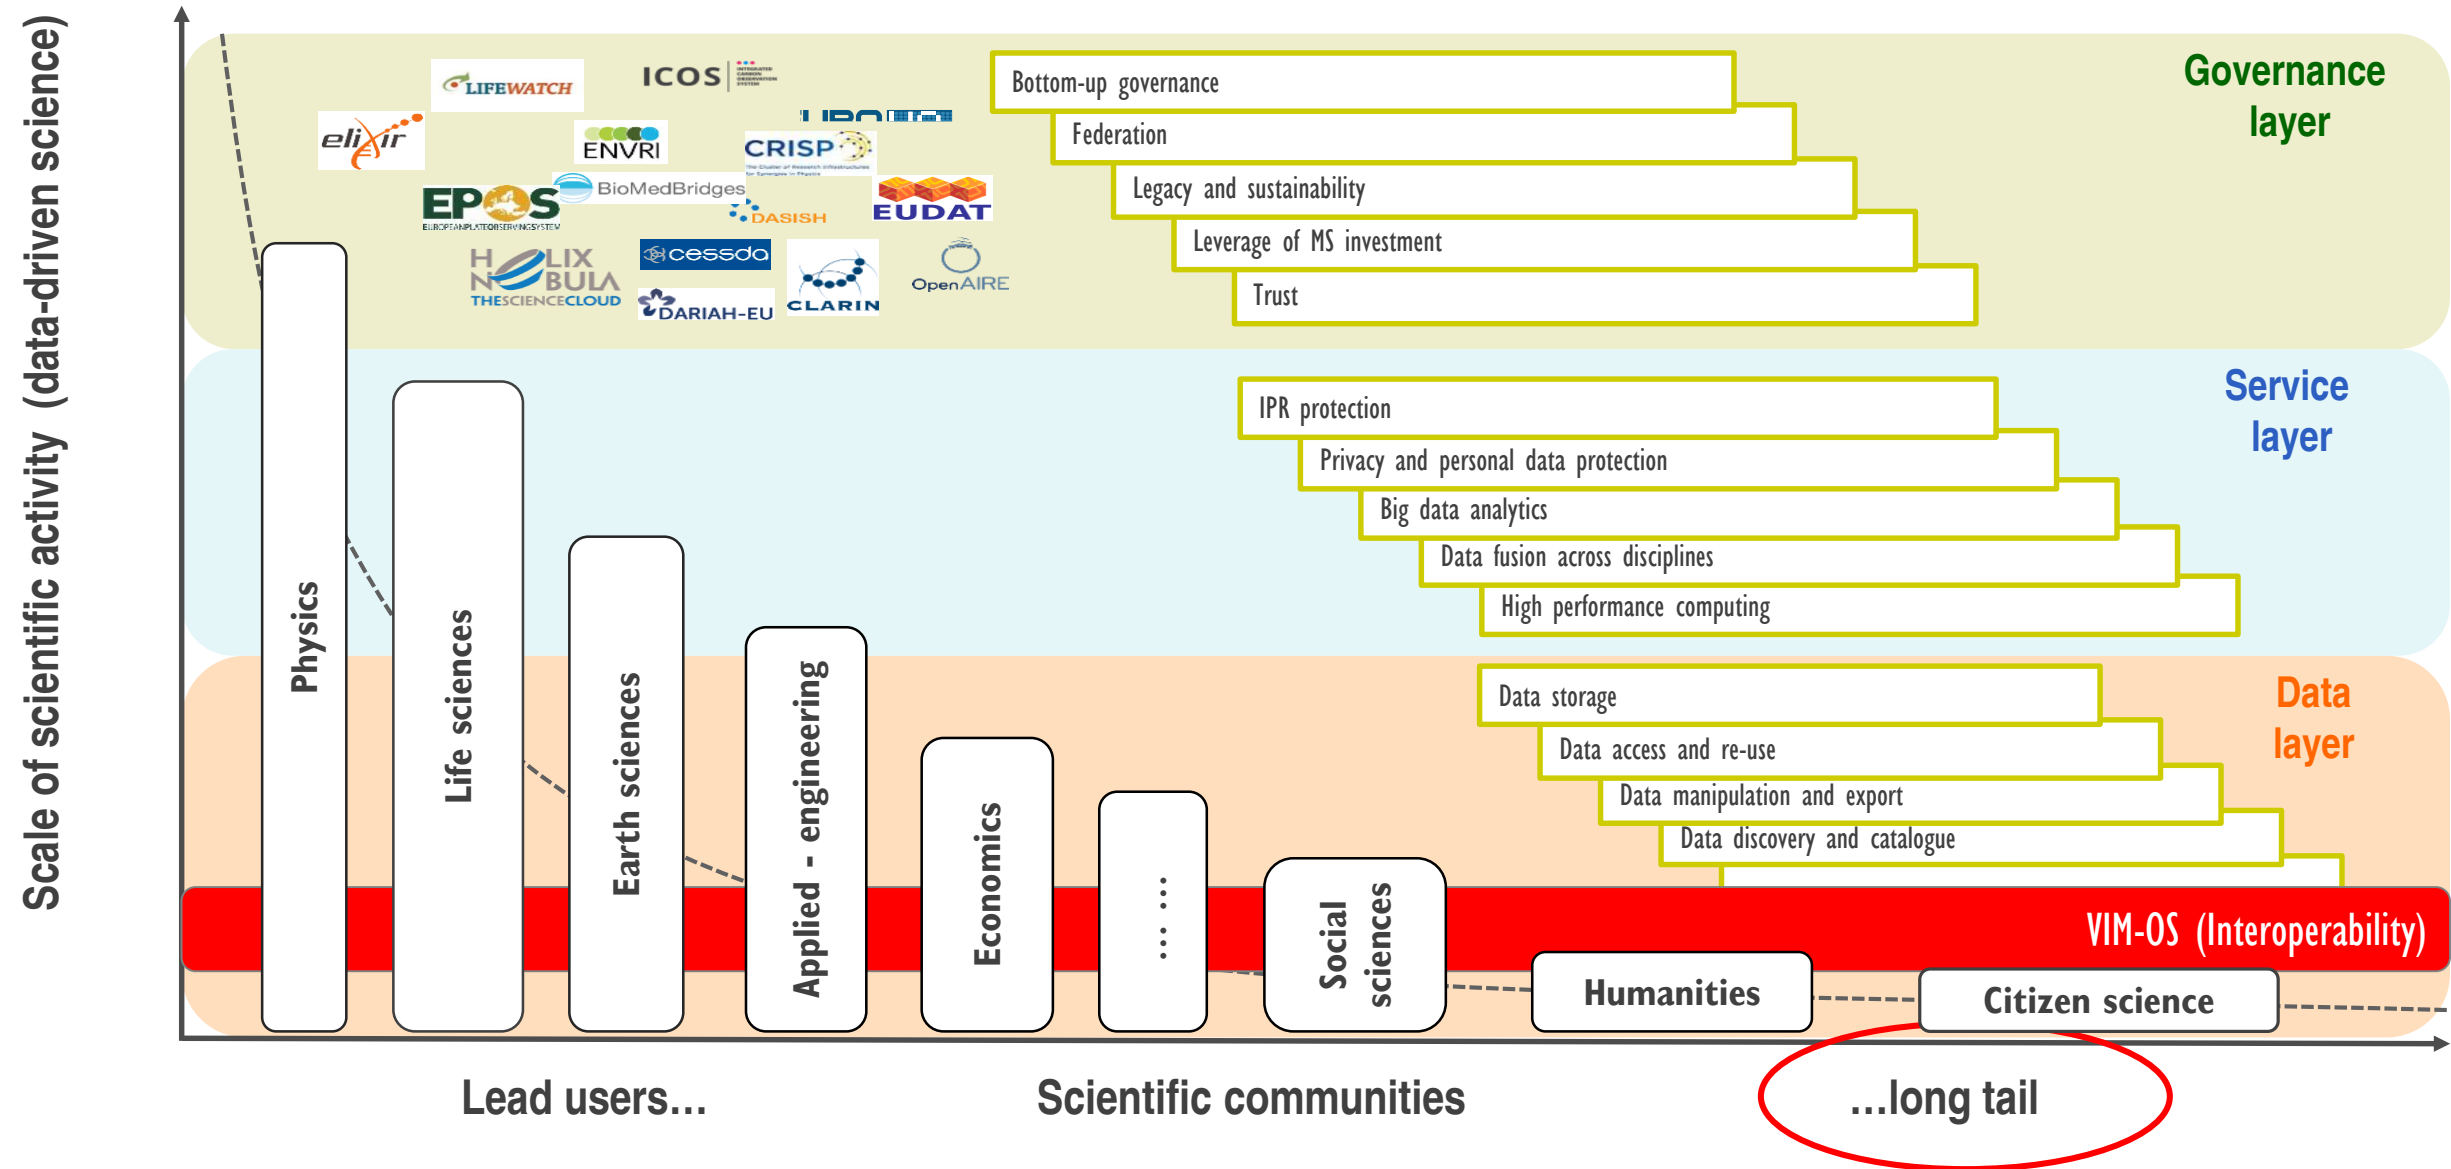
Scale of scientific activity (data-driven science)

LIFEWATCH
ICOS
elixir
ENVRI
CRISP
BioMedBridges
EPOS
EUDAT
DASISH
HELIX NEBULA THE SCIENCE CLOUD
cessda
DARIAH-EU
CLARIN
OpenAIRE

Bottom-up governance
Federation
Legacy and sustainability
Leverage of MS investment
Trust

Governance layer

IPR protection
Privacy and personal data protection
Big data analytics
Data fusion across disciplines
High performance computing

Service layer

Data storage
Data access and re-use
Data manipulation and export
Data discovery and catalogue

Data layer

Physics
Life sciences
Earth sciences
Applied - engineering
Economics
. . . . .
Social sciences
Humanities
Citizen science

VIM-OS (Interoperability)

Lead users...
Scientific communities
...long tail